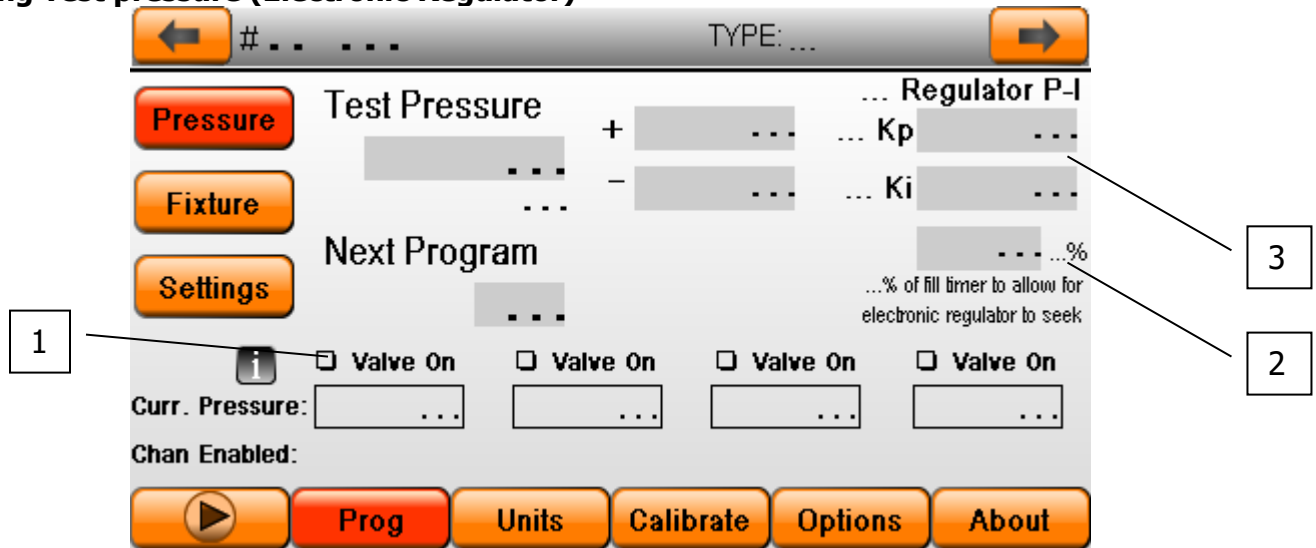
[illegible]g Test pressure (Electronic Regulator)

# . . . . .

TYPE: ...

Pressure

Fixture

Settings

Test Pressure

. . .

...

+ . . .

− . . .

... Regulator P-I

... Kp . . .

... Ki . . .

Next Program

. . .

. . . ...%

...% of fill timer to allow for electronic regulator to seek

3

2

1

i

Valve On

Valve On

Valve On

Valve On

Curr. Pressure: ... ... ... ...

Chan Enabled:

Prog

Units

Calibrate

Options

About